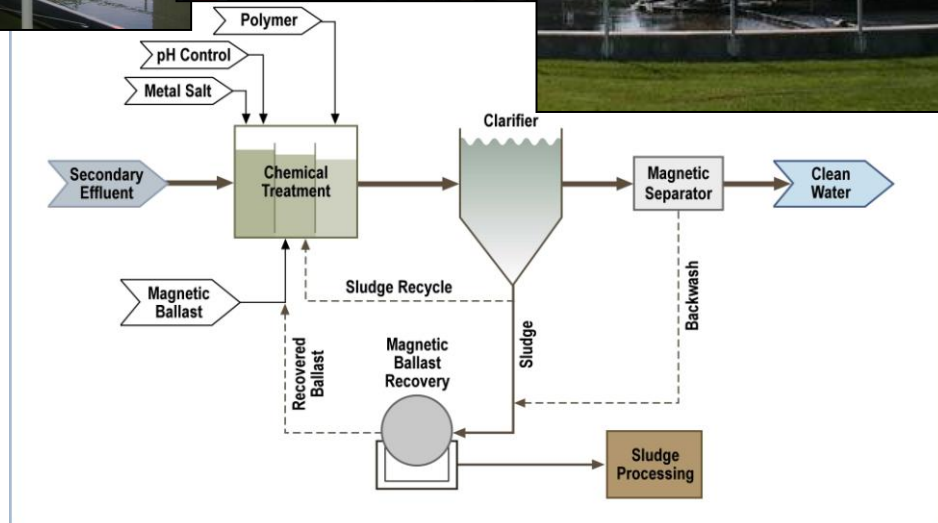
Polymer

pH Control

Metal Salt

Secondary Effluent

Chemical Treatment

Clarifier

Magnetic Separator

Clean Water

Magnetic Ballast

Sludge Recycle

Sludge

Backwash

Recovered Ballast

Magnetic Ballast Recovery

Sludge Processing